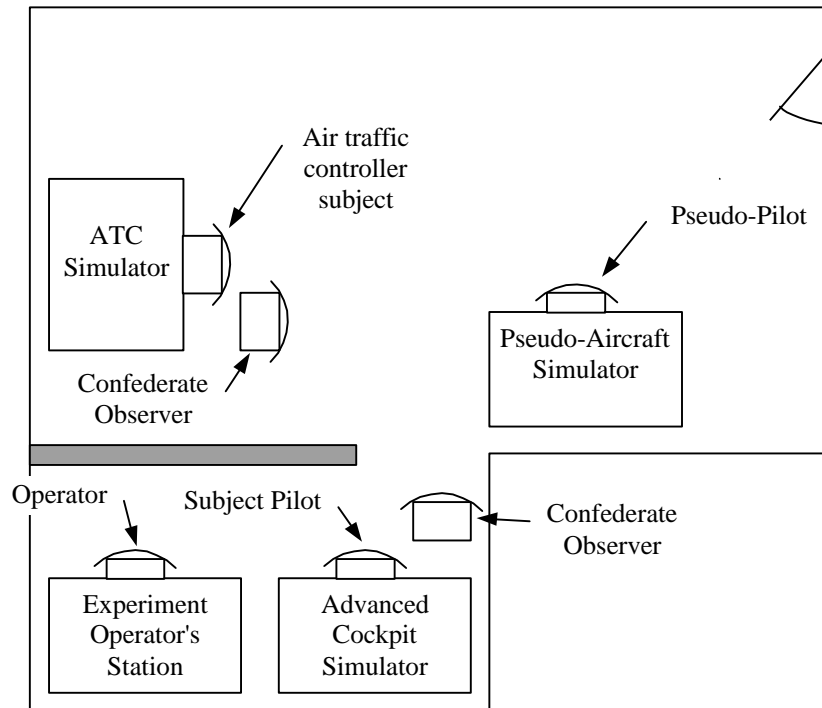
Air traffic controller subject

ATC Simulator

Pseudo-Pilot

Pseudo-Aircraft Simulator

Confederate Observer

Operator

Subject Pilot

Confederate Observer

Experiment Operator's Station

Advanced Cockpit Simulator